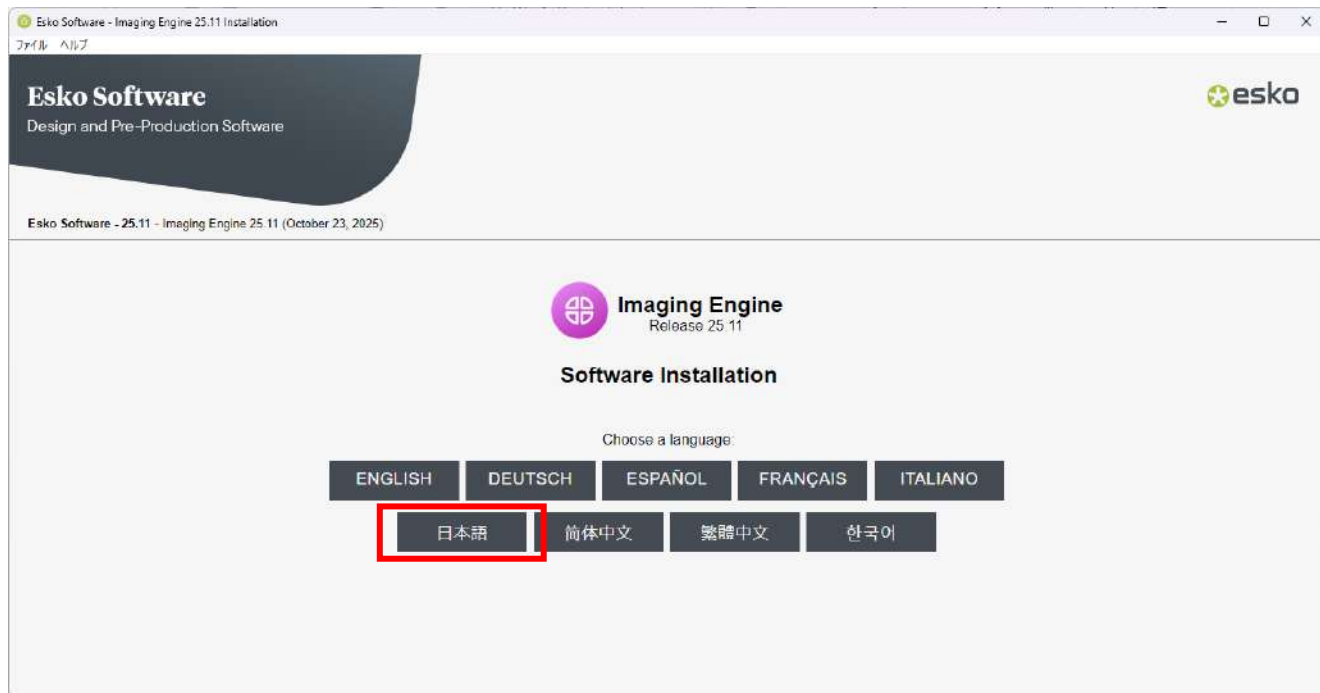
Esko Software - Imaging Engine 25.11 Installation

ファイル ヘルプ

Esko Software
Design and Pre-Production Software

esko

Esko Software - 25.11 - Imaging Engine 25.11 (October 23, 2025)

Imaging Engine
Release 25.11

Software Installation

Choose a language:

ENGLISH DEUTSCH ESPAÑOL FRANÇAIS ITALIANO

日本語 简体中文 繁體中文 한국어